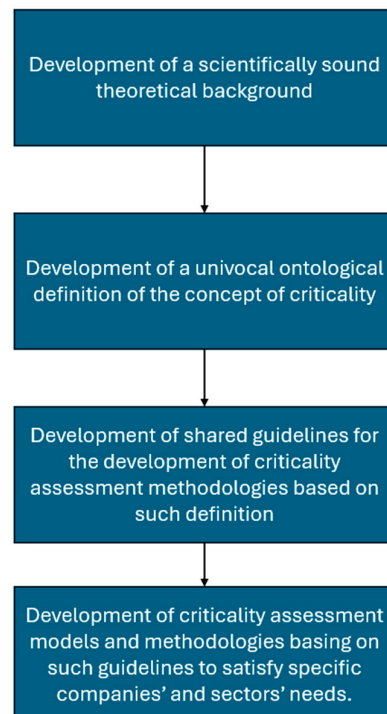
Development of a scientifically sound theoretical background

Development of a univocal ontological definition of the concept of criticality

Development of shared guidelines for the development of criticality assessment methodologies based on such definition

Development of criticality assessment models and methodologies basing on such guidelines to satisfy specific companies' and sectors' needs.